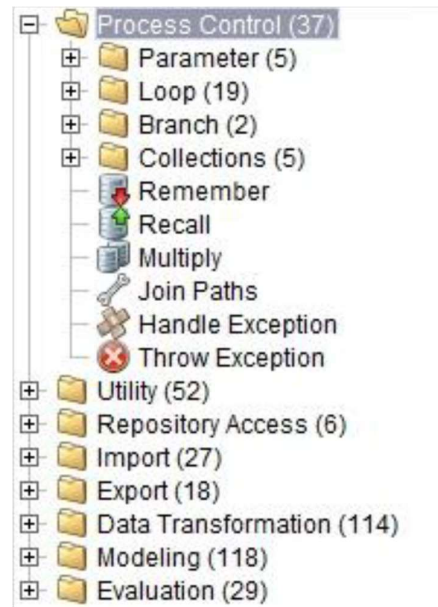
Process Control (37)
Parameter (5)
Loop (19)
Branch (2)
Collections (5)
Remember
Recall
Multiply
Join Paths
Handle Exception
Throw Exception
Utility (52)
Repository Access (6)
Import (27)
Export (18)
Data Transformation (114)
Modeling (118)
Evaluation (29)